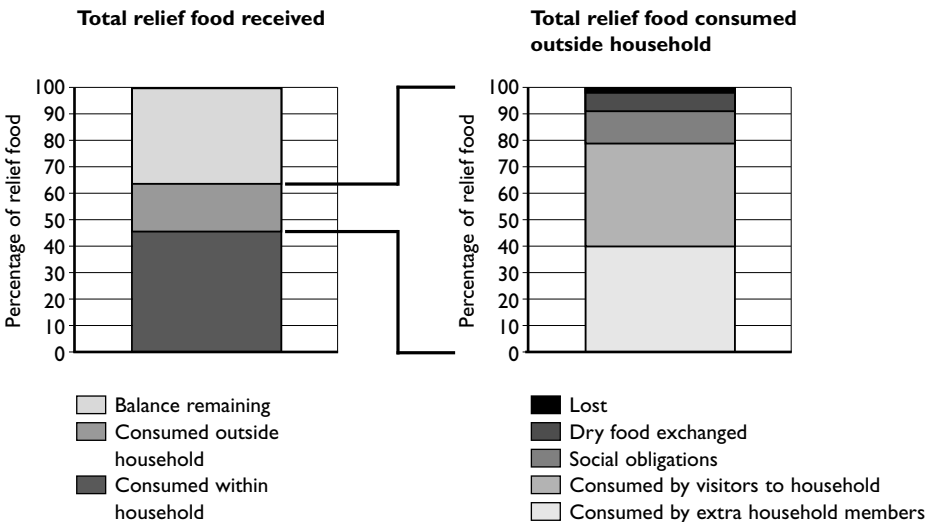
Total relief food received

Total relief food consumed outside household

100
90
80
70
60
50
40
30
20
10
0

Percentage of relief food

100
90
80
70
60
50
40
30
20
10
0

Percentage of relief food

Balance remaining
Consumed outside household
Consumed within household

Lost
Dry food exchanged
Social obligations
Consumed by visitors to household
Consumed by extra household members